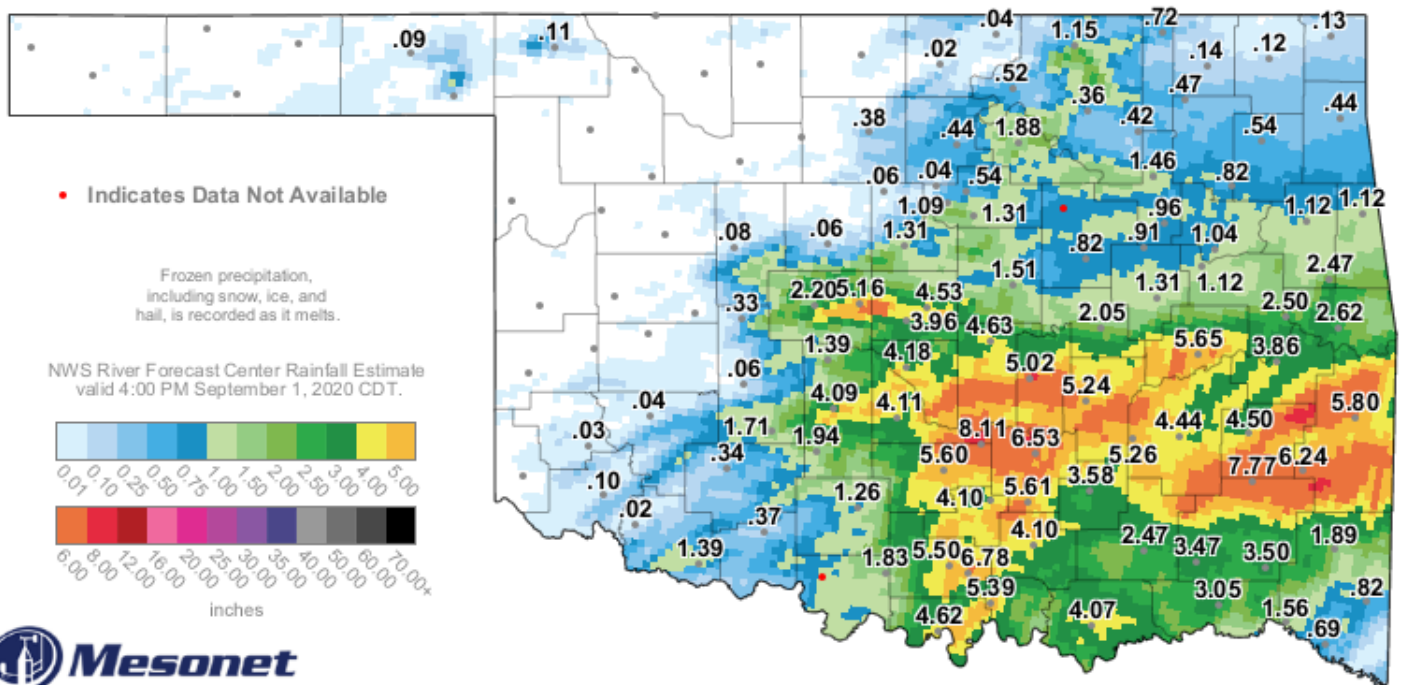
.09
.11
.04
1.15
.72
.13
.02
.14
.12
.52
.47
.36
.44
.38
.42
.44
1.88
.54
1.46
.06
.04
.82
.54
1.09
1.31
.96
1.12
1.12
.08
.06
1.31
.82
.91
1.04
1.51
2.47
2.20
5.16
4.53
1.31
1.12
.33
2.50
2.62
3.96
4.63
2.05
1.39
4.18
5.65
3.86
5.02
.06
5.24
.04
4.09
4.11
5.80
4.44
4.50
.03
1.71
1.94
8.11
6.53
.34
5.60
5.26
7.77
6.24
.10
3.58
4.10
5.61
1.26
.02
.37
4.10
2.47
3.47
3.50
1.89
1.39
1.83
5.50
6.78
5.39
3.05
.82
4.62
4.07
1.56
.69

Indicates Data Not Available

Frozen precipitation, including snow, ice, and hail, is recorded as it melts.

NWS River Forecast Center Rainfall Estimate valid 4:00 PM September 1, 2020 CDT.

0.01 0.10 0.25 0.50 0.75 1.00 1.50 2.00 2.50 3.00 4.00 5.00

6.00 8.00 12.00 16.00 20.00 25.00 30.00 35.00 40.00 50.00 60.00 70.00+

inches

Mesonet